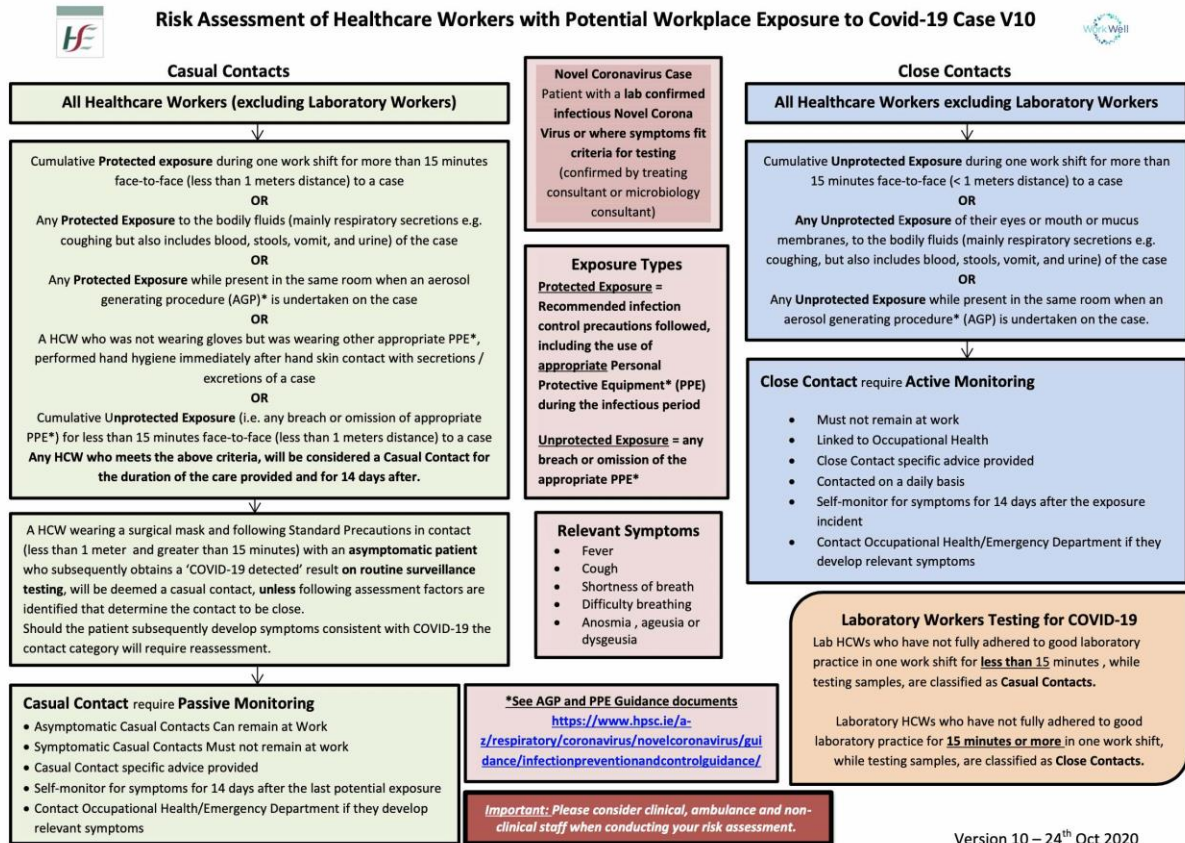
HSE

Risk Assessment of Healthcare Workers with Potential Workplace Exposure to Covid-19 Case V10

WorkWell

Casual Contacts

All Healthcare Workers (excluding Laboratory Workers)

Cumulative Protected exposure during one work shift for more than 15 minutes face-to-face (less than 1 meters distance) to a case
OR
Any Protected Exposure to the bodily fluids (mainly respiratory secretions e.g. coughing but also includes blood, stools, vomit, and urine) of the case
OR
Any Protected Exposure while present in the same room when an aerosol generating procedure (AGP)* is undertaken on the case
OR
A HCW who was not wearing gloves but was wearing other appropriate PPE*, performed hand hygiene immediately after hand skin contact with secretions / excretions of a case
OR
Cumulative Unprotected Exposure (i.e. any breach or omission of appropriate PPE*) for less than 15 minutes face-to-face (less than 1 meters distance) to a case
Any HCW who meets the above criteria, will be considered a Casual Contact for the duration of the care provided and for 14 days after.

A HCW wearing a surgical mask and following Standard Precautions in contact (less than 1 meter and greater than 15 minutes) with an asymptomatic patient who subsequently obtains a 'COVID-19 detected' result on routine surveillance testing, will be deemed a casual contact, unless following assessment factors are identified that determine the contact to be close.
Should the patient subsequently develop symptoms consistent with COVID-19 the contact category will require reassessment.

Casual Contact require Passive Monitoring
• Asymptomatic Casual Contacts Can remain at Work
• Symptomatic Casual Contacts Must not remain at work
• Casual Contact specific advice provided
• Self-monitor for symptoms for 14 days after the last potential exposure
• Contact Occupational Health/Emergency Department if they develop relevant symptoms

Novel Coronavirus Case
Patient with a lab confirmed infectious Novel Corona Virus or where symptoms fit criteria for testing (confirmed by treating consultant or microbiology consultant)

Exposure Types
Protected Exposure = Recommended infection control precautions followed, including the use of appropriate Personal Protective Equipment* (PPE) during the infectious period

Unprotected Exposure = any breach or omission of the appropriate PPE*

Relevant Symptoms
• Fever
• Cough
• Shortness of breath
• Difficulty breathing
• Anosmia , ageusia or dysgeusia

*See AGP and PPE Guidance documents
https://www.hpsc.ie/a-z/respiratory/coronavirus/novelcoronavirus/guidance/infectionpreventionandcontrolguidance/

Important: Please consider clinical, ambulance and non-clinical staff when conducting your risk assessment.

Close Contacts

All Healthcare Workers excluding Laboratory Workers

Cumulative Unprotected Exposure during one work shift for more than 15 minutes face-to-face (< 1 meters distance) to a case
OR
Any Unprotected Exposure of their eyes or mouth or mucus membranes, to the bodily fluids (mainly respiratory secretions e.g. coughing, but also includes blood, stools, vomit, and urine) of the case
OR
Any Unprotected Exposure while present in the same room when an aerosol generating procedure* (AGP) is undertaken on the case.

Close Contact require Active Monitoring
• Must not remain at work
• Linked to Occupational Health
• Close Contact specific advice provided
• Contacted on a daily basis
• Self-monitor for symptoms for 14 days after the exposure incident
• Contact Occupational Health/Emergency Department if they develop relevant symptoms

Laboratory Workers Testing for COVID-19
Lab HCWs who have not fully adhered to good laboratory practice in one work shift for less than 15 minutes , while testing samples, are classified as Casual Contacts.

Laboratory HCWs who have not fully adhered to good laboratory practice for 15 minutes or more in one work shift, while testing samples, are classified as Close Contacts.

Version 10 – 24$^{th}$ Oct 2020